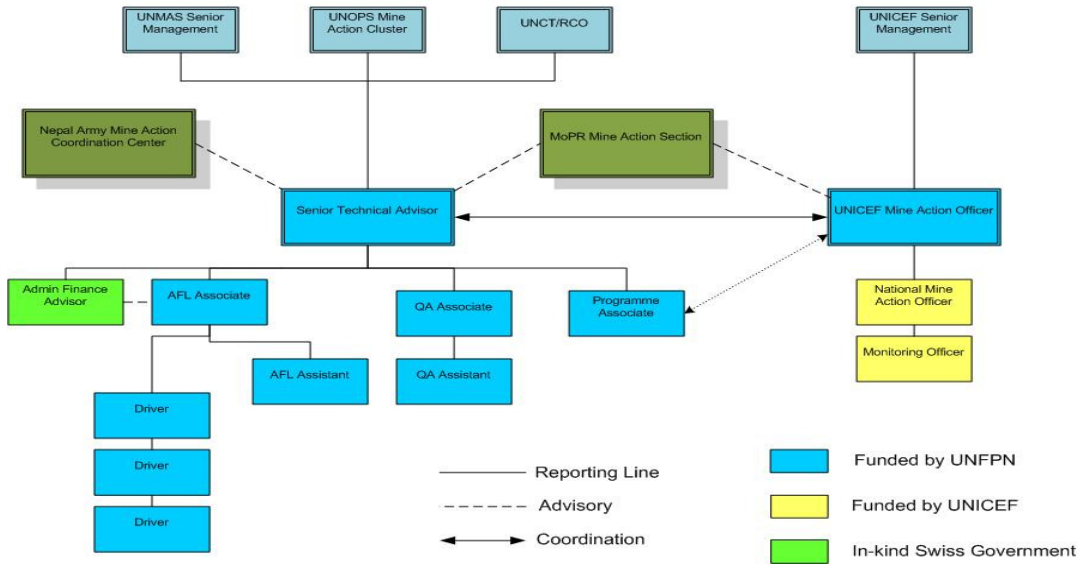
UNMAS Senior Management

UNOPS Mine Action Cluster

UNCT/RCO

UNICEF Senior Management

Nepal Army Mine Action Coordination Center

MoPR Mine Action Section

Senior Technical Advisor

UNICEF Mine Action Officer

Admin Finance Advisor

AFL Associate

QA Associate

Programme Associate

National Mine Action Officer

Monitoring Officer

AFL Assistant

QA Assistant

Driver

Driver

Driver

Reporting Line

Advisory

Coordination

Funded by UNFPN

Funded by UNICEF

In-kind Swiss Government